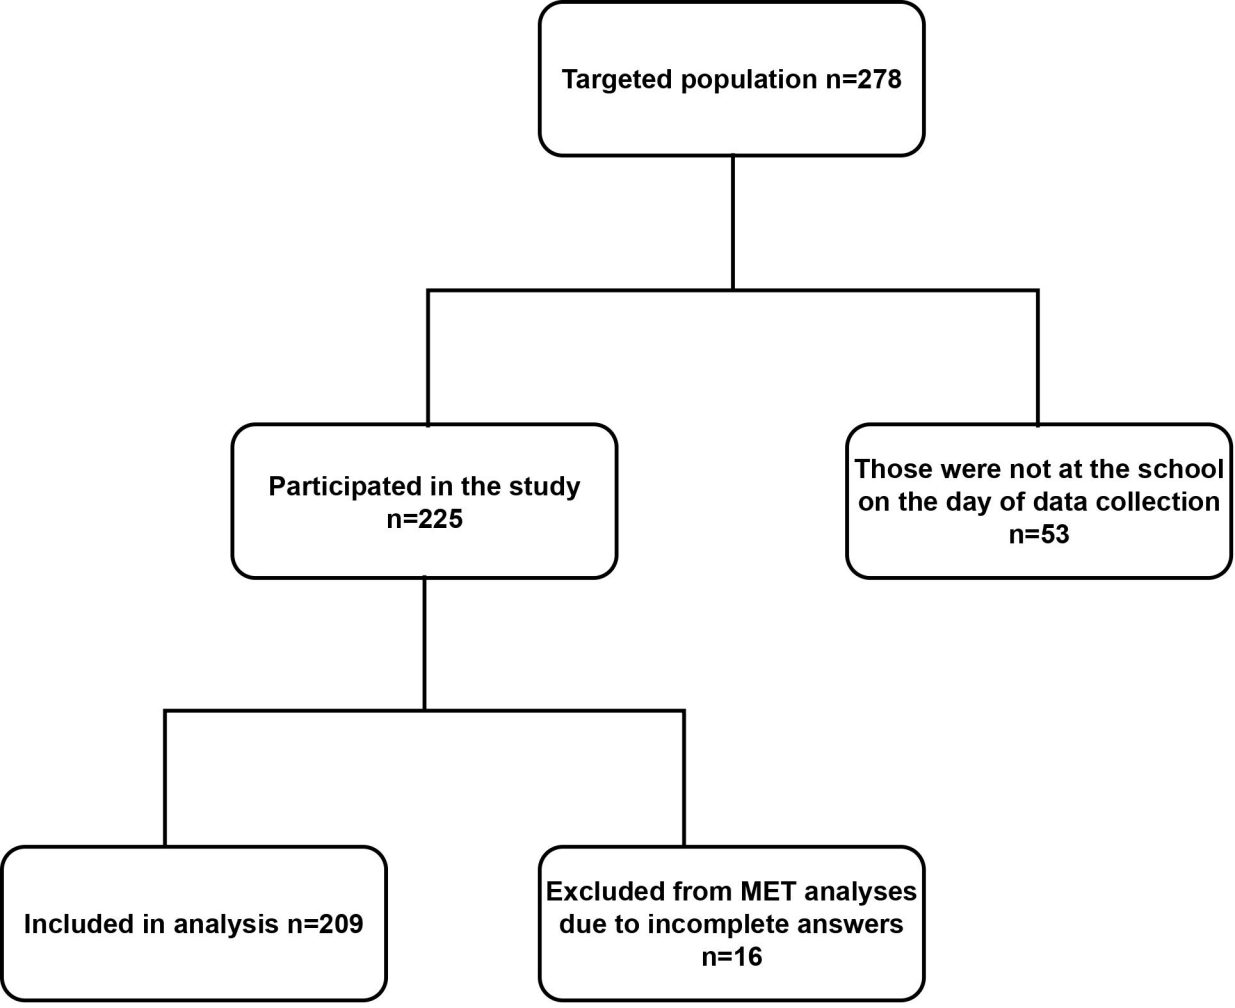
Targeted population n=278

Participated in the study n=225

Those were not at the school on the day of data collection n=53

Included in analysis n=209

Excluded from MET analyses due to incomplete answers n=16